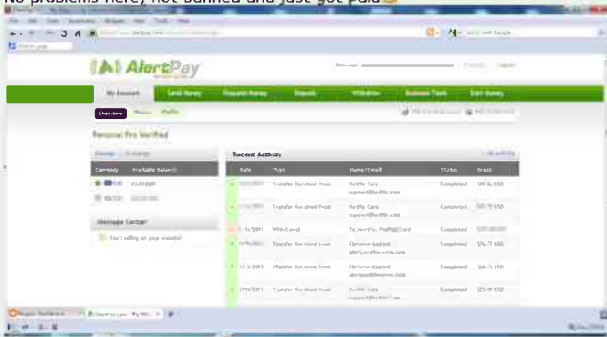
No problems here, not banned and just got paid

AlertPay

My Account | Send Money | Request Money | Deposit | Withdraw | Business Tools | Earn Money

Overview | History | Profile

Personal Pro Verified

Currency | Available Balance

Message Center

Start selling on your website!

Recent Activity

| Date | Type | Name/Email | Status | Gross |
|---|---|---|---|---|
| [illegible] | Transfer Received From | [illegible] | Completed | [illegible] USD |
| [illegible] | Transfer Received From | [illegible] | Completed | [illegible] USD |
| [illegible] | Withdrawal | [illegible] | Completed | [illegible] |
| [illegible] | Transfer Received From | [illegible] | Completed | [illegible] USD |
| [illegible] | Transfer Received From | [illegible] | Completed | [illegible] USD |
| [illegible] | Transfer Received From | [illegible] | Completed | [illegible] USD |